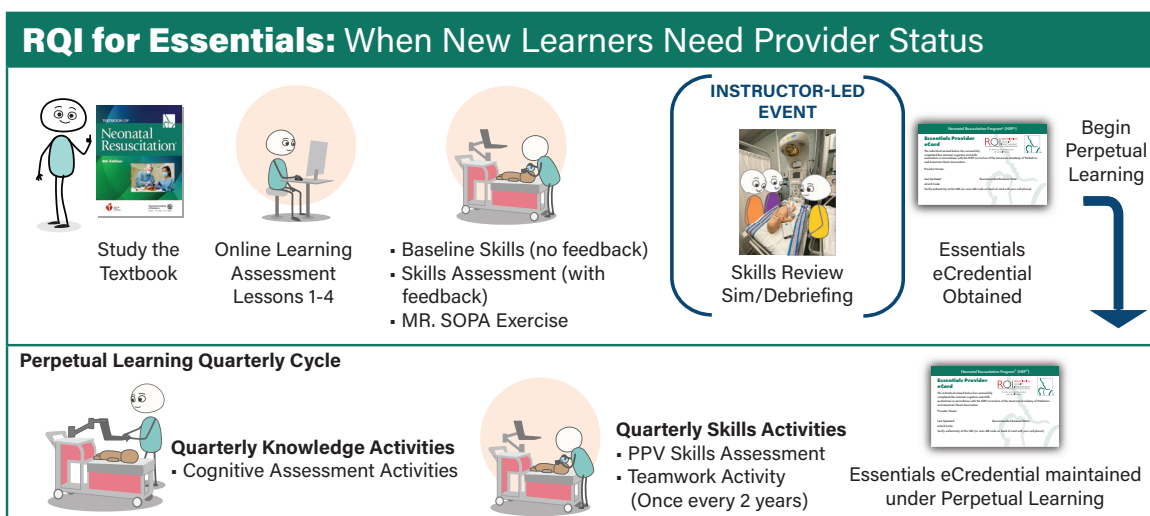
RQI for Essentials: When New Learners Need Provider Status

TEXTBOOK OF Neonatal Resuscitation 8th Edition

Study the Textbook

Online Learning Assessment Lessons 1-4

▪ Baseline Skills (no feedback)
▪ Skills Assessment (with feedback)
▪ MR. SOPA Exercise

INSTRUCTOR-LED EVENT

Skills Review Sim/Debriefing

Neonatal Resuscitation Program® (NRP®)

Essentials Provider eCard

Essentials eCredential Obtained

Begin Perpetual Learning

Perpetual Learning Quarterly Cycle

Quarterly Knowledge Activities
▪ Cognitive Assessment Activities

Quarterly Skills Activities
▪ PPV Skills Assessment
▪ Teamwork Activity (Once every 2 years)

Neonatal Resuscitation Program® (NRP®)

Essentials Provider eCard

Essentials eCredential maintained under Perpetual Learning